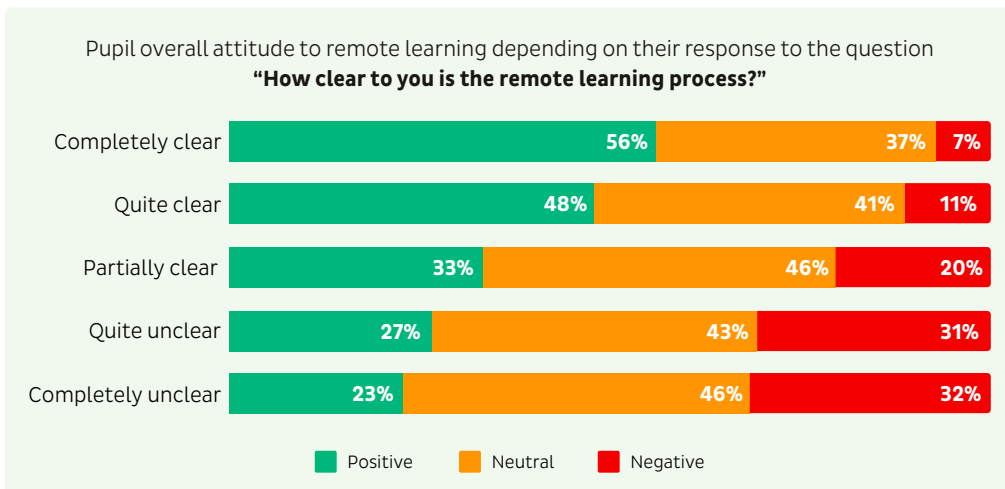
Pupil overall attitude to remote learning depending on their response to the question
**“How clear to you is the remote learning process?”**

Completely clear 56% 37% 7%

Quite clear 48% 41% 11%

Partially clear 33% 46% 20%

Quite unclear 27% 43% 31%

Completely unclear 23% 46% 32%

Positive Neutral Negative